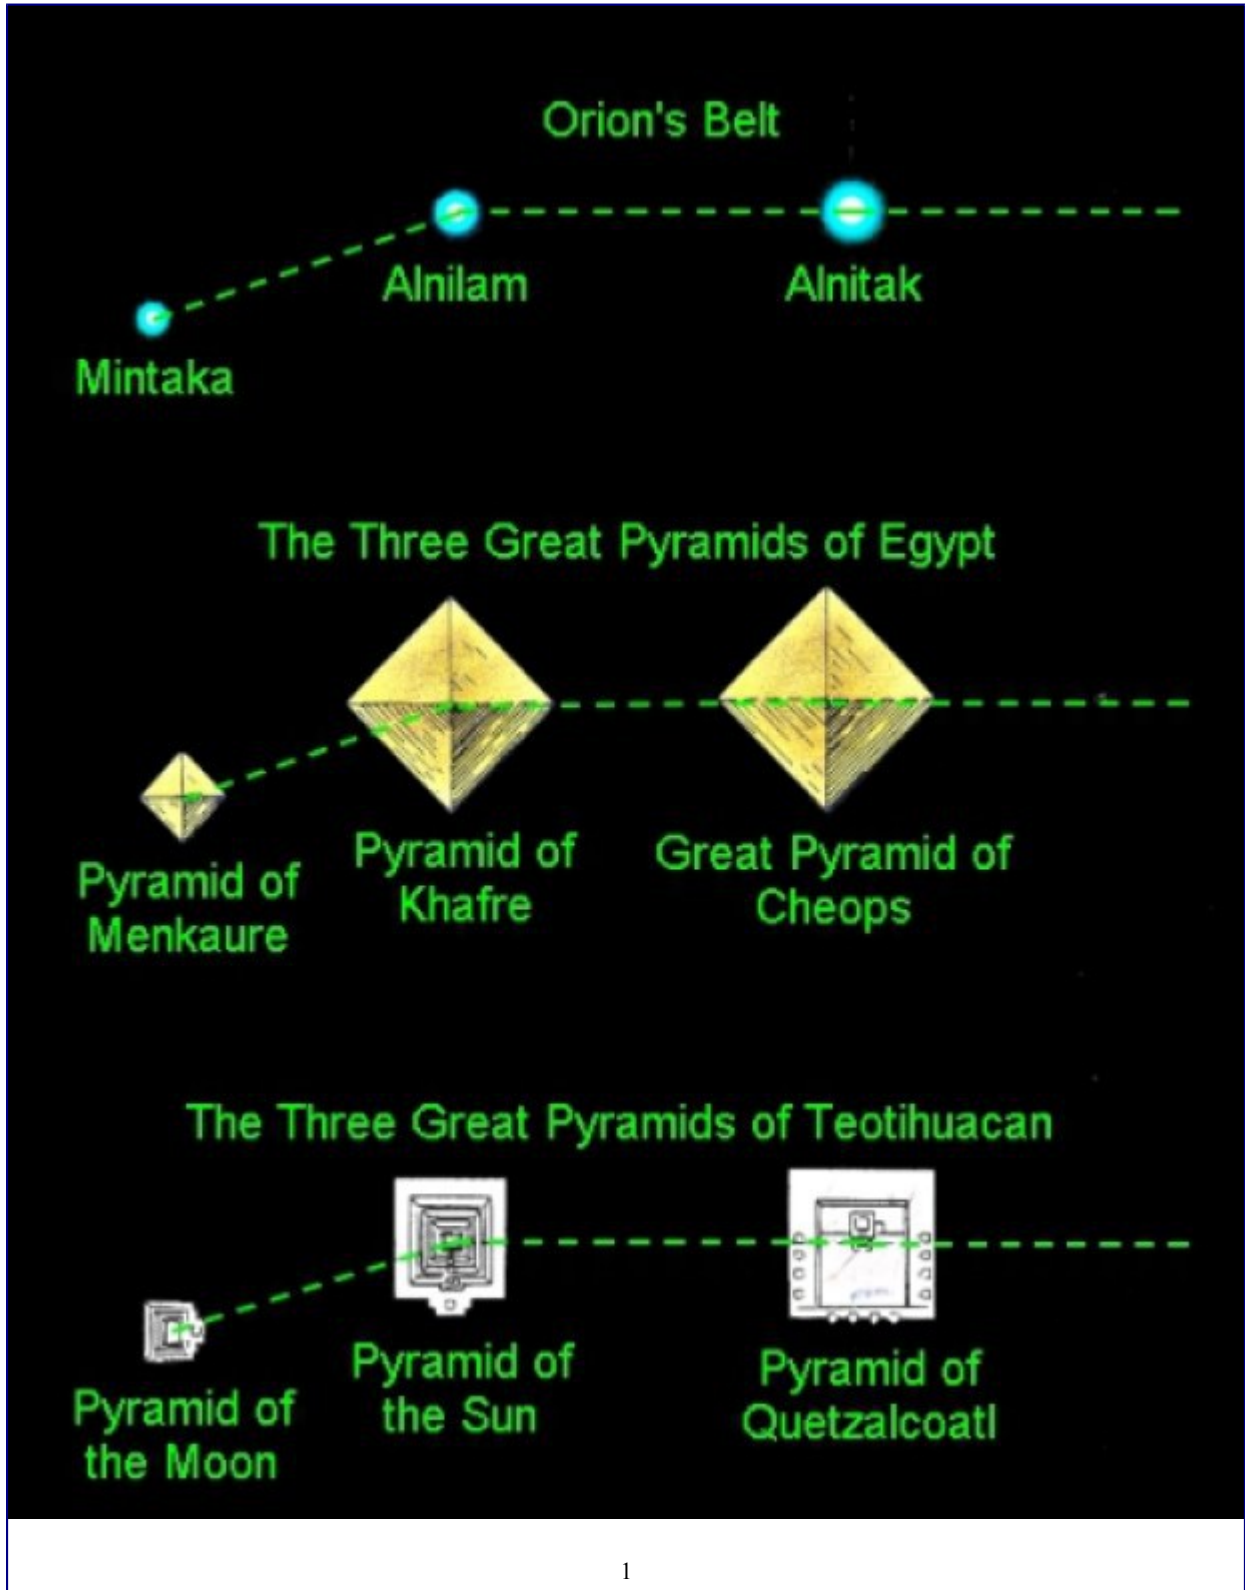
Orion's Belt

Alnilam

Alnitak

Mintaka

The Three Great Pyramids of Egypt

Pyramid of Menkaure

Pyramid of Khafre

Great Pyramid of Cheops

The Three Great Pyramids of Teotihuacan

Pyramid of the Moon

Pyramid of the Sun

Pyramid of Quetzalcoatl

1